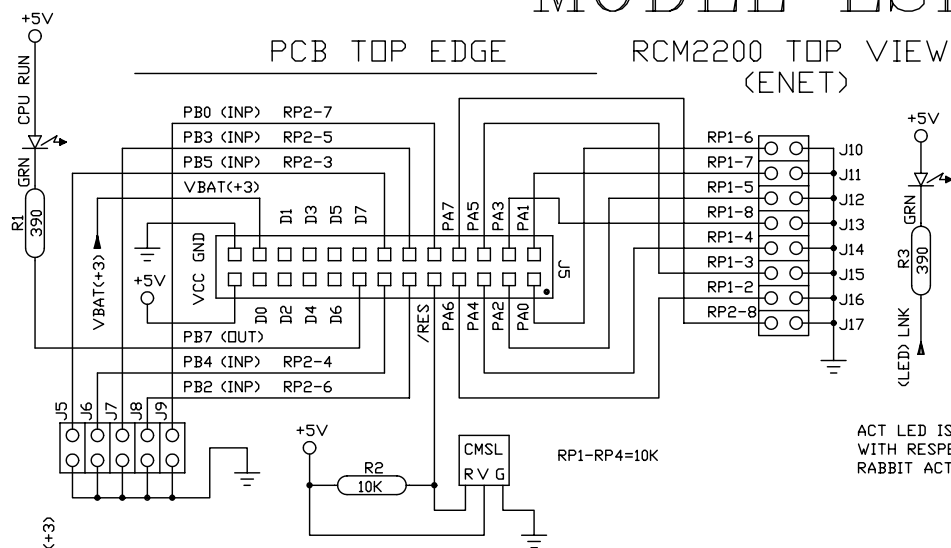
MODEL ES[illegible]

PCB TOP EDGE

RCM2200 TOP VIEW (ENET)

+5V

CPU RUN

GRN

R1 390

PB0 (INP) RP2-7

PB3 (INP) RP2-5

PB5 (INP) RP2-3

VBAT(+3)

VBAT(+3)

+5V

VCC GND

D1 D3 D5 D7

D0 D2 D4 D6

PA7 PA5 PA3 PA1

/RES PA6 PA4 PA2 PA0

J5

PB7 (OUT)

PB4 (INP) RP2-4

PB2 (INP) RP2-6

J5 J6 J7 J8 J9

RP1-6 RP1-7 RP1-5 RP1-8 RP1-4 RP1-3 RP1-2 RP2-8

J10 J11 J12 J13 J14 J15 J16 J17

+5V

GRN

R3 390

(LED) LNK

+5V

R2 10K

CMSL R V G

RP1-RP4=10K

ACT LED IS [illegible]
WITH RESPE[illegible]
RABBIT ACT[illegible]

(+3)